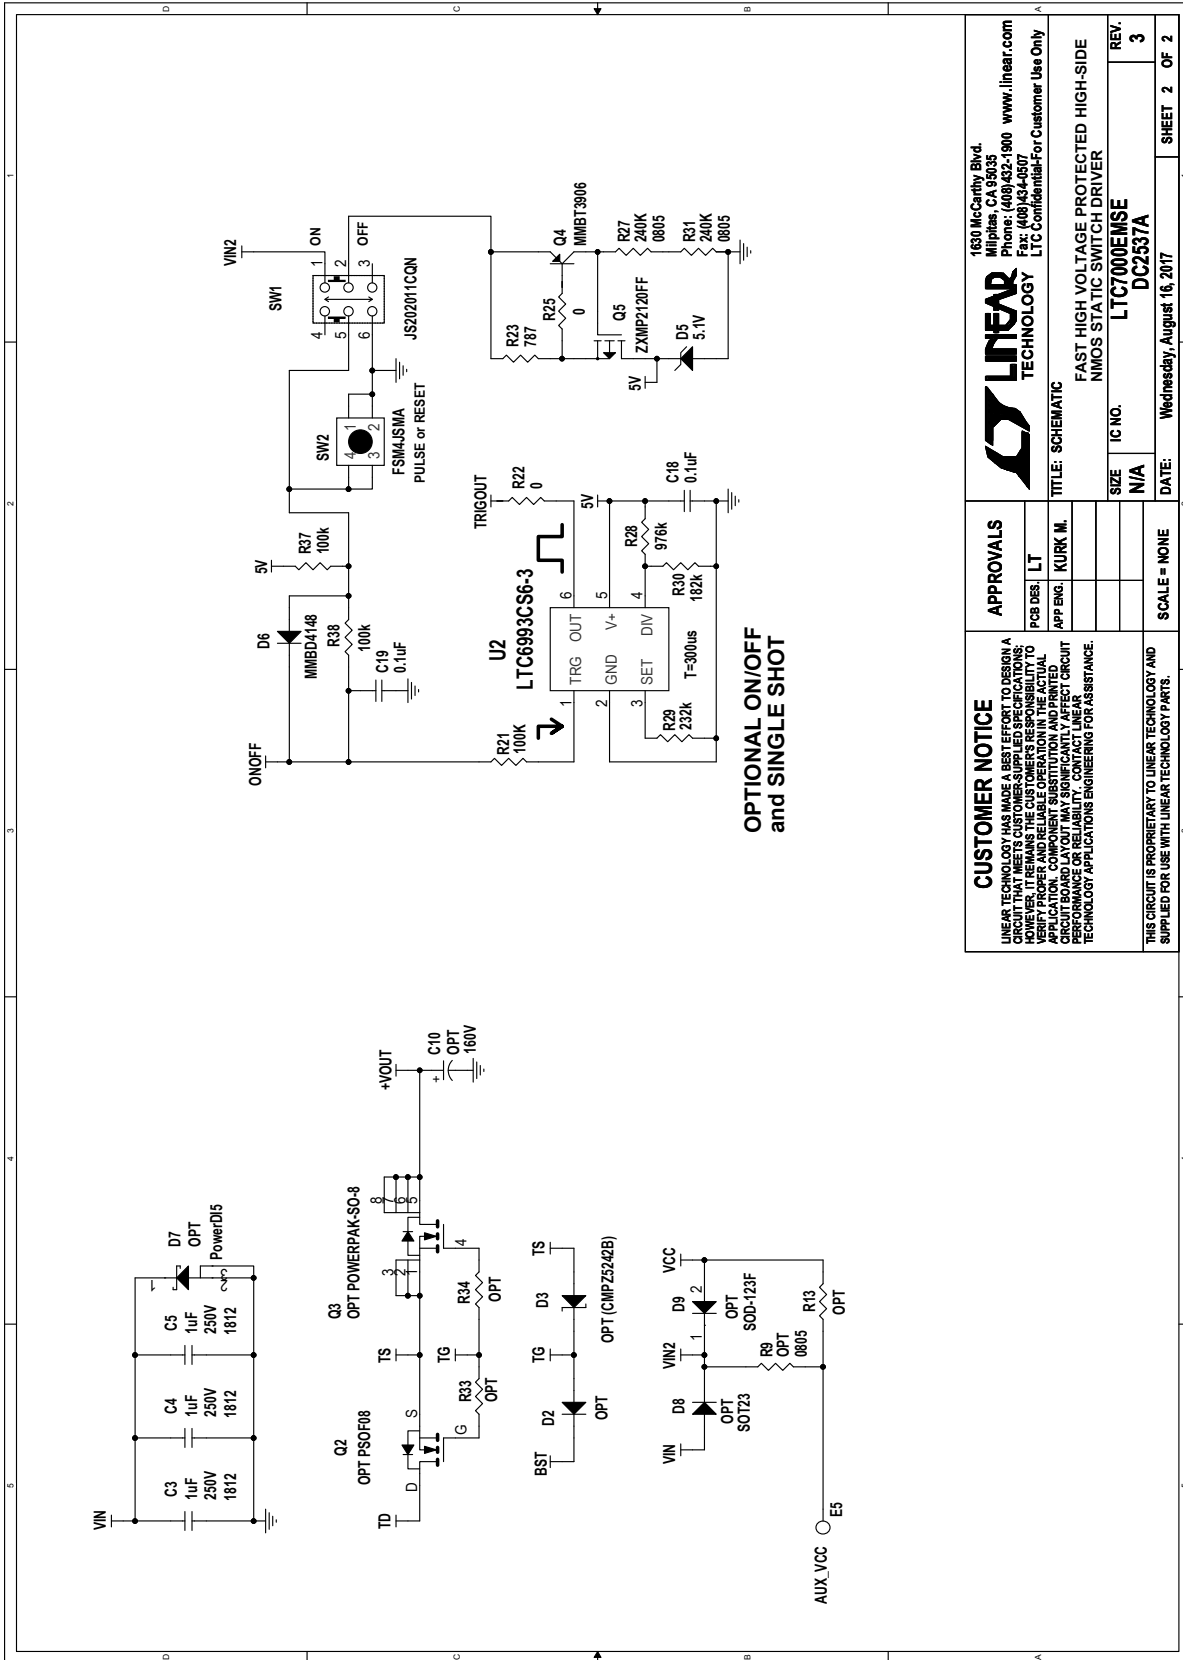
D C B A

1 2 3 4 5

VIN2
ON
OFF
1 2 3
4 5 6
SW1
JS202011CQN

R23
787
R25
0
Q4
MMBT3906
R27
240K
0805
R31
240K
0805
Q5
ZXMP2120FF
D5
5.1V
5V

SW2
FSM4JSMA
PULSE or RESET
1 2
3 4

TRIGOUT
R22
0
5V
C18
0.1uF
R28
976k
R30
182k
R29
232k

5V
R37
100k
D6
MMBD4148
R38
100k
C19
0.1uF
ONOFF
R21
100K

U2
LTC6993CS6-3
TRG OUT
GND V+
SET DIV
1 6
2 5
3 4
T=300us

OPTIONAL ON/OFF
and SINGLE SHOT

CUSTOMER NOTICE
LINEAR TECHNOLOGY HAS MADE A BEST EFFORT TO DESIGN A CIRCUIT THAT MEETS CUSTOMER-SUPPLIED SPECIFICATIONS; HOWEVER, IT REMAINS THE CUSTOMER'S RESPONSIBILITY TO VERIFY PROPER AND RELIABLE OPERATION IN THE ACTUAL APPLICATION. COMPONENT SUBSTITUTION AND PRINTED CIRCUIT BOARD LAYOUT MAY SIGNIFICANTLY AFFECT CIRCUIT PERFORMANCE OR RELIABILITY. CONTACT LINEAR TECHNOLOGY APPLICATIONS ENGINEERING FOR ASSISTANCE.

THIS CIRCUIT IS PROPRIETARY TO LINEAR TECHNOLOGY AND SUPPLIED FOR USE WITH LINEAR TECHNOLOGY PARTS.

| APPROVALS | |
|---|---|
| PCB DES. | LT |
| APP ENG. | KURK M. |

SCALE = NONE

LINEAR TECHNOLOGY
1630 McCarthy Blvd.
Milpitas, CA 95035
Phone: (408)432-1900 www.linear.com
Fax: (408)434-0507
LTC Confidential-For Customer Use Only

TITLE: SCHEMATIC
FAST HIGH VOLTAGE PROTECTED HIGH-SIDE NMOS STATIC SWITCH DRIVER
SIZE N/A
IC NO. LTC7000EMSE
DC2537A
REV. 3
DATE: Wednesday, August 16, 2017
SHEET 2 OF 2

+VOUT
C10
OPT
160V
+

VIN
C3
1uF
250V
1812
C4
1uF
250V
1812
C5
1uF
250V
1812
D7
OPT
PowerDI5

Q2
OPT PSOF08
TD
D
S
G
TS
TG
R33
OPT
R34
OPT
Q3
OPT POWERPAK-SO-8
1 2 3
4
5 6 7 8

BST
D2
OPT
TG
D3
OPT (CMPZ5242B)
TS

VIN
D8
OPT
SOT23
VIN2
1
D9
OPT
SOD-123F
2
VCC
R9
OPT
0805
R13
OPT
E5
AUX_VCC